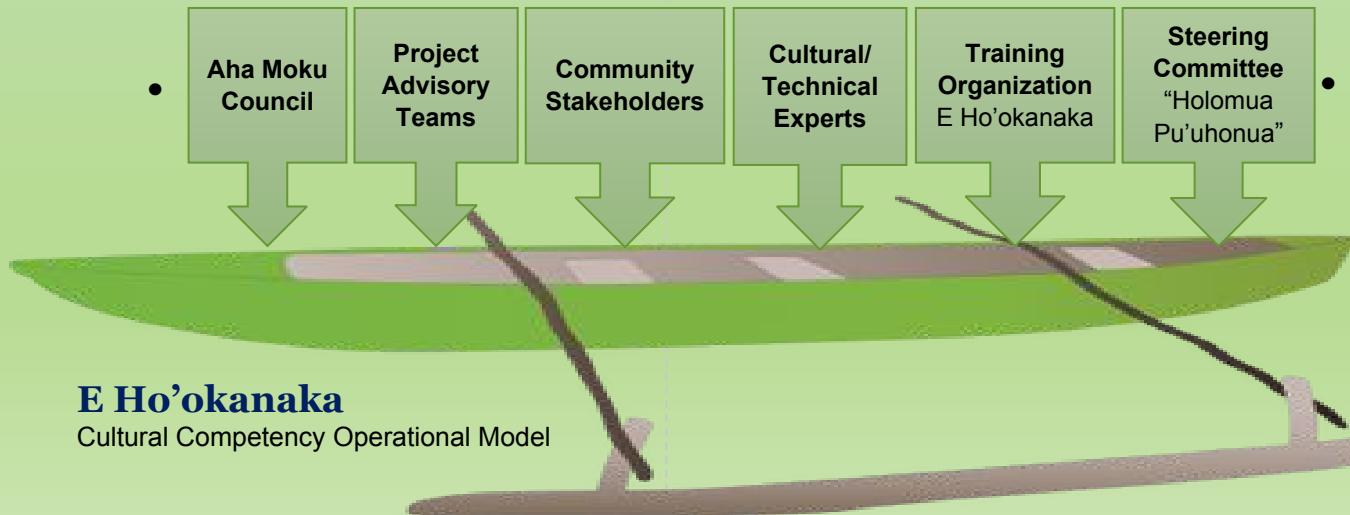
Aha Moku Council

Project Advisory Teams

Community Stakeholders

Cultural/ Technical Experts

Training Organization E Ho’okanaka

Steering Committee “Holomua Pu’uhonua”

E Ho’okanaka
Cultural Competency Operational Model